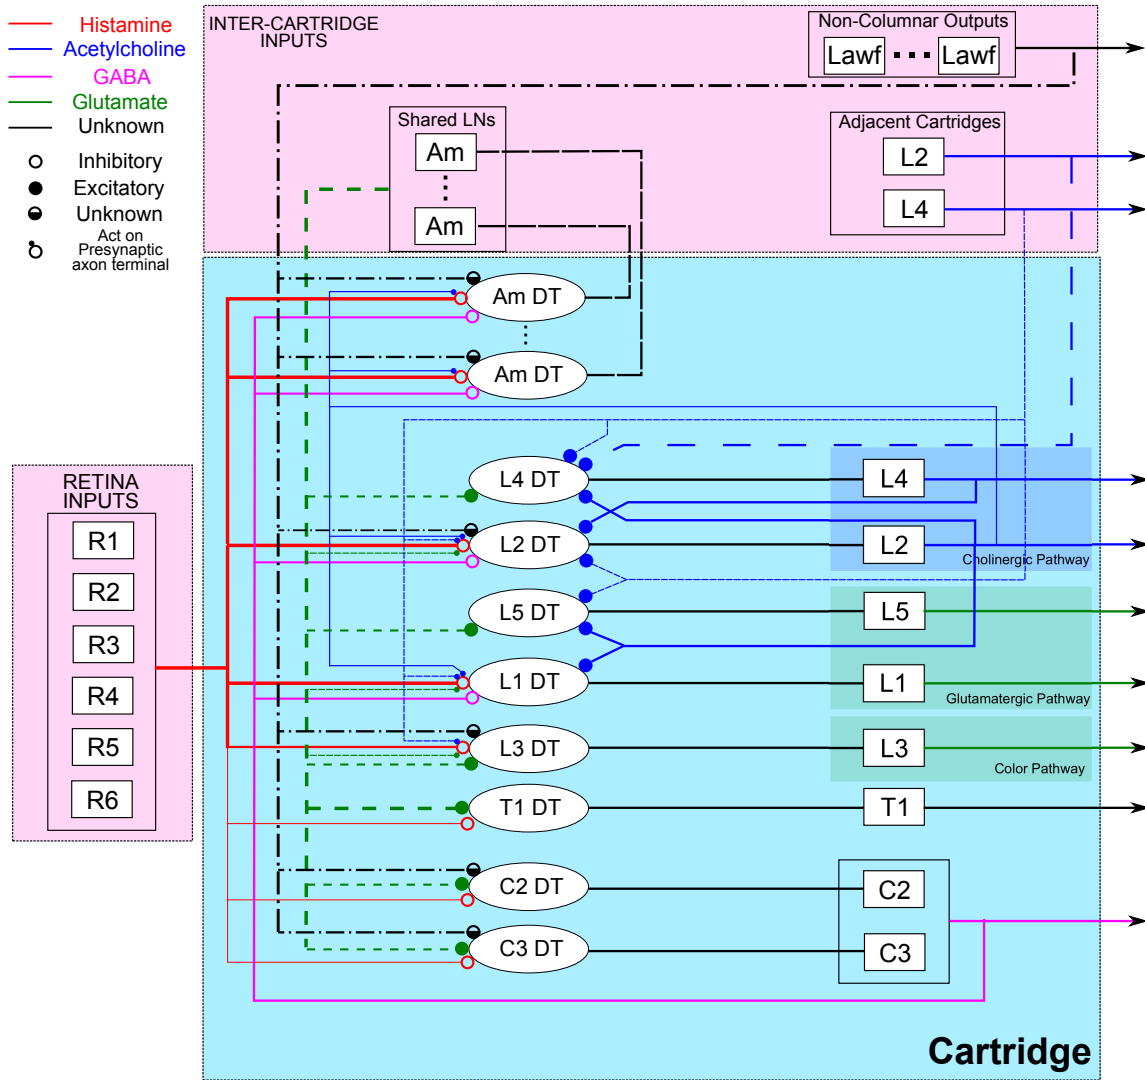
Histamine
Acetylcholine
GABA
Glutamate
Unknown
Inhibitory
Excitatory
Unknown
Act on Presynaptic axon terminal

INTER-CARTRIDGE INPUTS

Non-Columnar Outputs
Lawf
Lawf

Shared LNs
Am
Am

Adjacent Cartridges
L2
L4

RETINA INPUTS
R1
R2
R3
R4
R5
R6

Am DT
Am DT
L4 DT
L2 DT
L5 DT
L1 DT
L3 DT
T1 DT
C2 DT
C3 DT

L4
L2
Cholinergic Pathway
L5
L1
Glutamatergic Pathway
L3
Color Pathway
T1
C2
C3

Cartridge